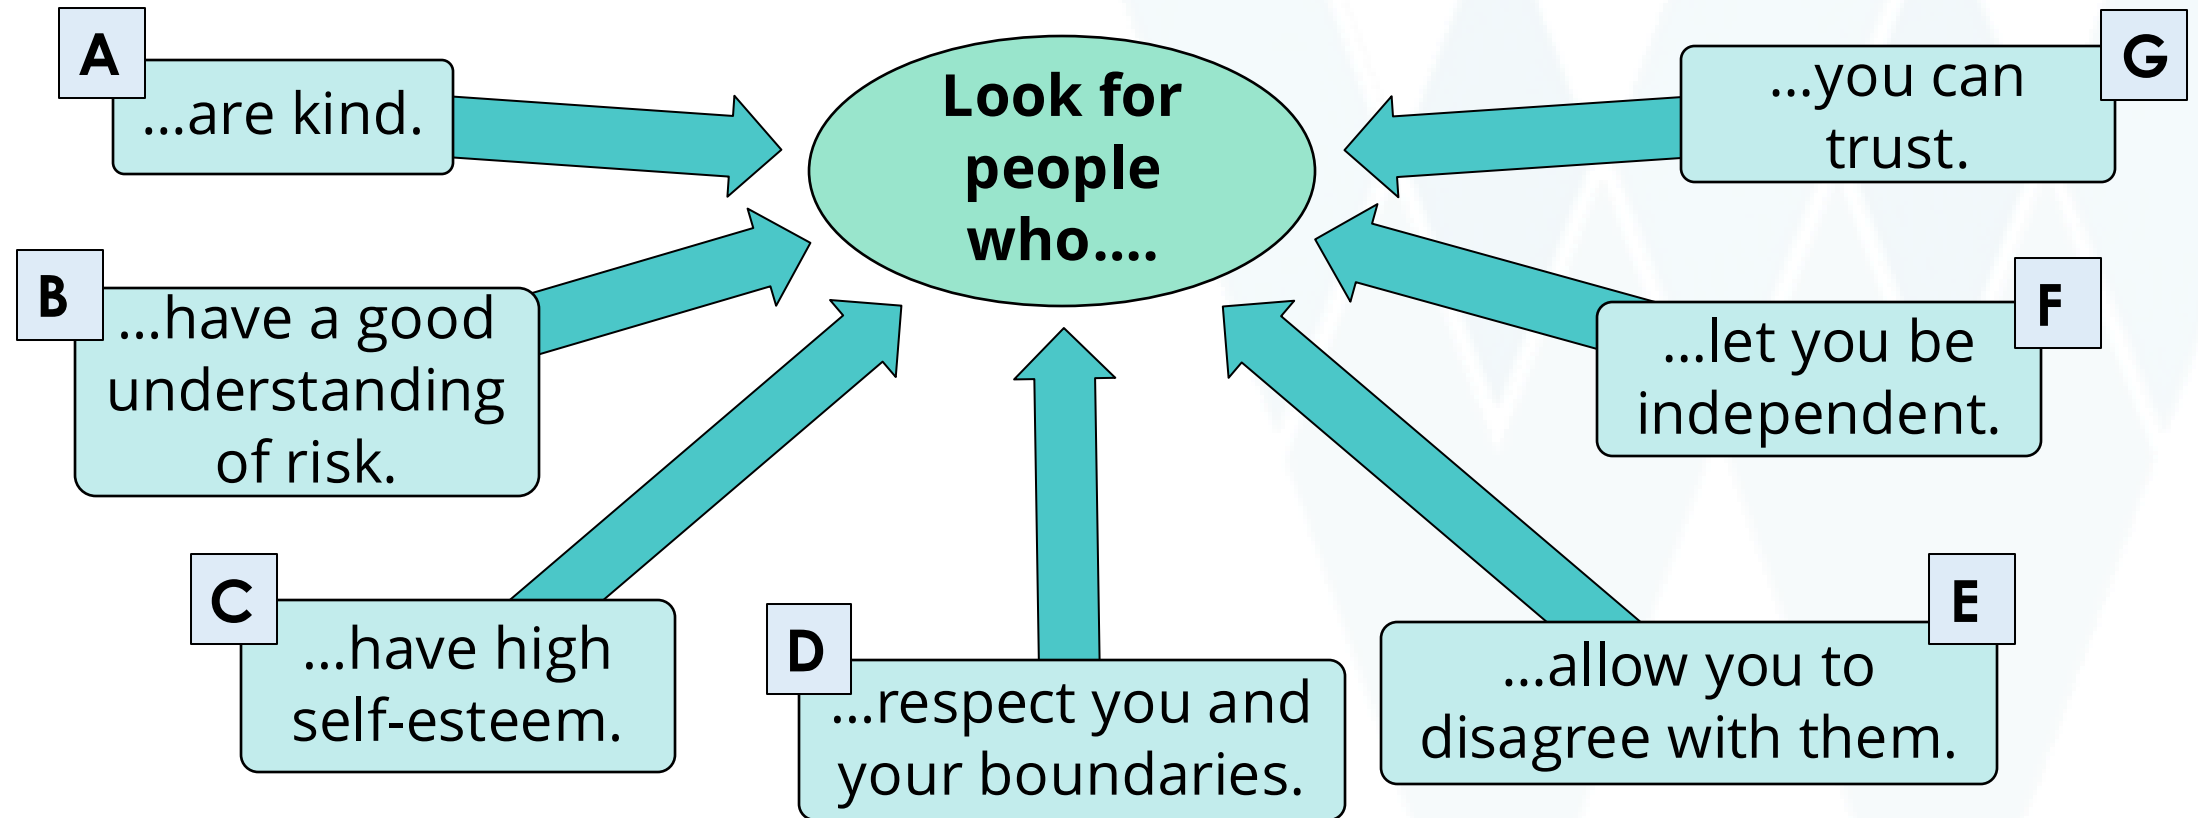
Look for people who....

A
...are kind.

B
...have a good understanding of risk.

C
...have high self-esteem.

D
...respect you and your boundaries.

E
...allow you to disagree with them.

F
...let you be independent.

G
...you can trust.